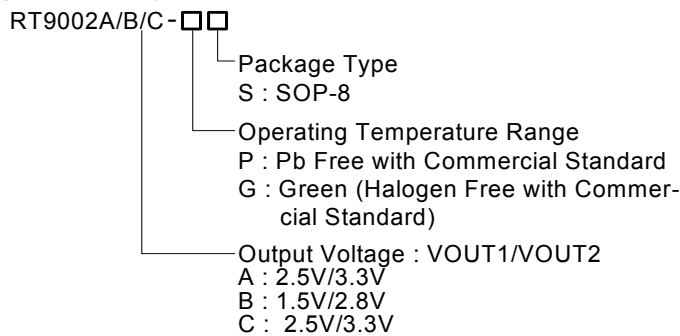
RT9002A/B/C-□□

Package Type
S : SOP-8

Operating Temperature Range
P : Pb Free with Commercial Standard
G : Green (Halogen Free with Commercial Standard)

Output Voltage : VOUT1/VOUT2
A : 2.5V/3.3V
B : 1.5V/2.8V
C : 2.5V/3.3V